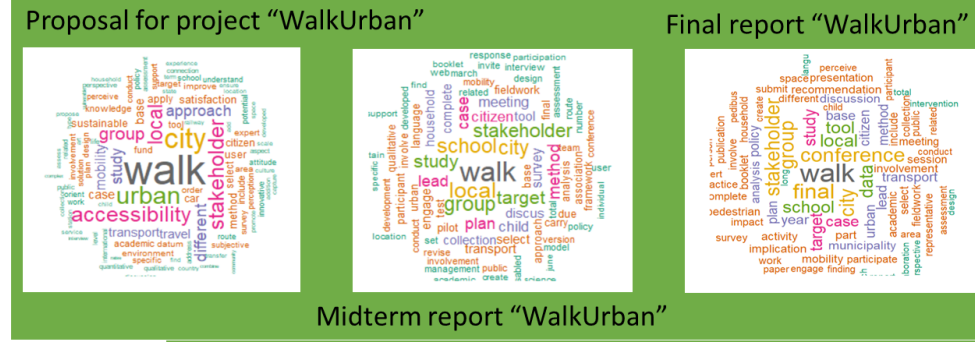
Proposal for project "WalkUrban"

Final report "WalkUrban"

walk city urban accessibility stakeholder group approach local case study different mobility sustainable transport travel satisfaction apply user expert base knowledge perceive target improve understand school household experience conduct environment academic datum subjective qualitative fund car method select include attitude innovative work public plan design involvement citizen

walk local group school stakeholder city study target plan case method meeting citizen lead complete household language transport survey collection select child pilot discus approach analysis association framework assessment fieldwork response participation interview design mobility booklet web march find related qualitative participant involve developed development conduct urban engage test base total due version policy model route number conference revise involvement management public create june support location specific

walk stakeholder group conference final study tool local case school city data target plan year base discussion presentation recommendation submit perceive space citizen participant total intervention meeting method collection include session conduct involvement transport urban academic fieldwork select public related assessment design representative area municipality participate mobility implication activity survey part impact pedestrian complete booklet analysis policy household pedibus publication involve practice work paper engage finding child create different

Midterm report "WalkUrban"